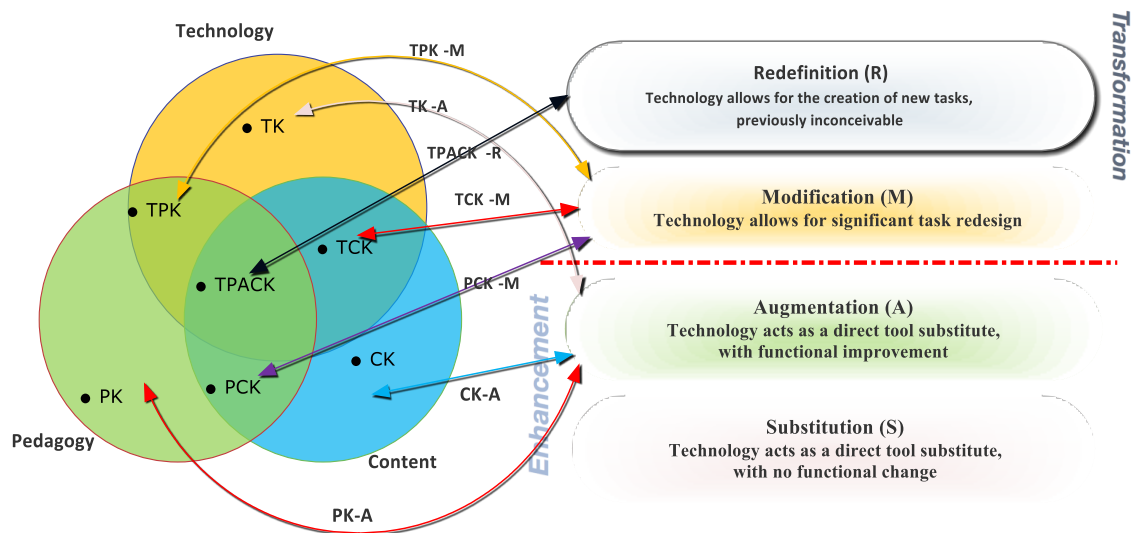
Technology

TPK -M

TK -A

TPACK -R

TCK -M

PCK -M

CK-A

PK-A

TK

TPK

TCK

TPACK

CK

PCK

PK

Pedagogy

Content

Transformation

Enhancement

Redefinition (R)
Technology allows for the creation of new tasks, previously inconceivable

Modification (M)
Technology allows for significant task redesign

Augmentation (A)
Technology acts as a direct tool substitute, with functional improvement

Substitution (S)
Technology acts as a direct tool substitute, with no functional change